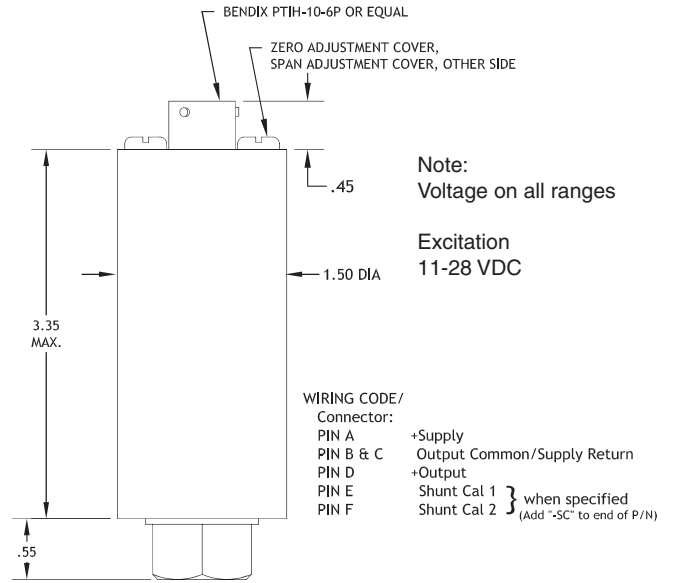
BENDIX PTIH-10-6P OR EQUAL

ZERO ADJUSTMENT COVER, SPAN ADJUSTMENT COVER, OTHER SIDE

.45

Note:
Voltage on all ranges

Excitation
11-28 VDC

1.50 DIA

3.35
MAX.

WIRING CODE/
Connector:
PIN A +Supply
PIN B & C Output Common/Supply Return
PIN D +Output
PIN E Shunt Cal 1
PIN F Shunt Cal 2
when specified
(Add "-SC" to end of P/N)

.55